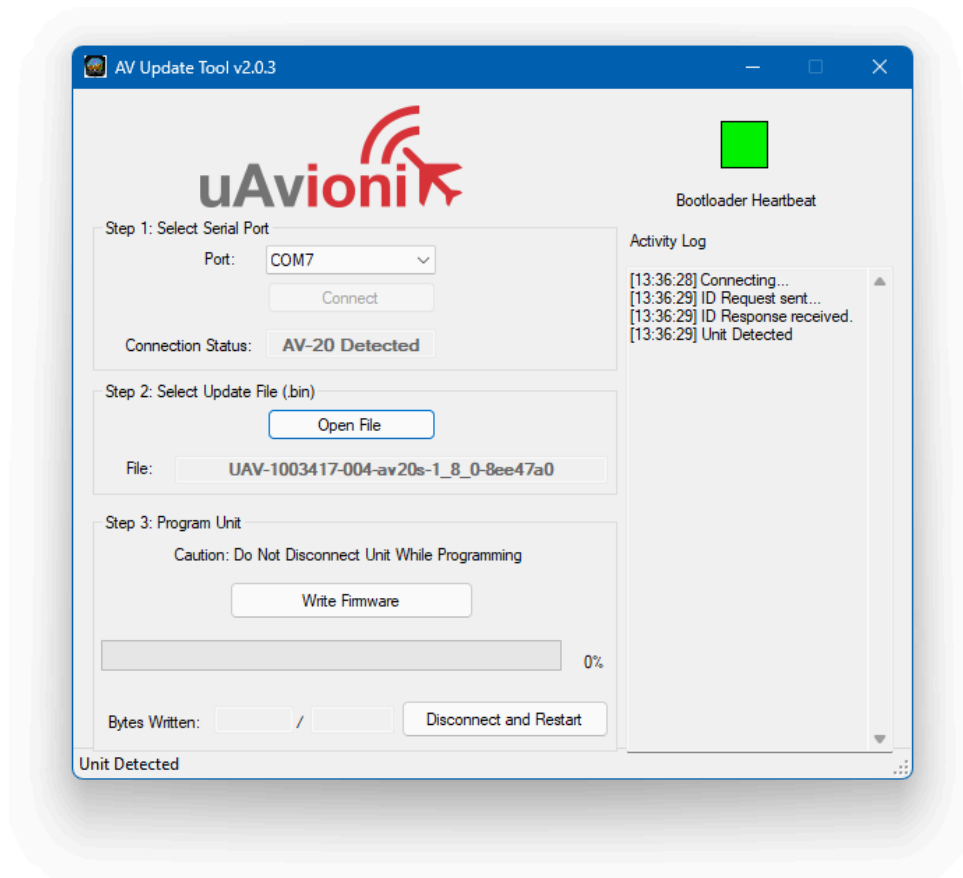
AV Update Tool v2.0.3

uAvionix

Bootloader Heartbeat

Step 1: Select Serial Port

Port: COM7

Connect

Connection Status: AV-20 Detected

Step 2: Select Update File (.bin)

Open File

File: UAV-1003417-004-av20s-1_8_0-8ee47a0

Step 3: Program Unit

Caution: Do Not Disconnect Unit While Programming

Write Firmware

0%

Bytes Written: /

Disconnect and Restart

Activity Log

[13:36:28] Connecting...
[13:36:29] ID Request sent...
[13:36:29] ID Response received.
[13:36:29] Unit Detected

Unit Detected